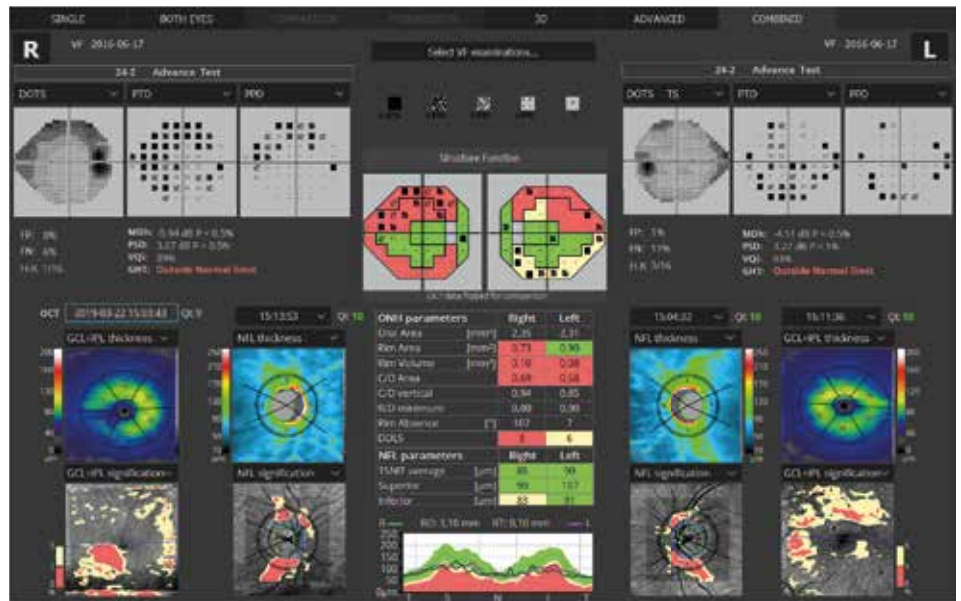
SINGLE BOTH EYES COMPARISON PROGRESSION 3D ADVANCED COMBINED

R VF 2016-06-17

Select VF examinations...

VF 2016-06-17 L

24-2 Advance Test

24-2 Advance Test

DOTS PTD PPD

DOTS TS PTD PPD

Structure Function

FP: 0%
FN: 6%
FLR: 7/16

MD: -5.94 dB P < 0.5%
PSD: 3.27 dB P < 0.5%
VQI: 20%
GHT: Outside Normal limits

FP: 1%
FN: 11%
FLR: 3/16

MD: -4.51 dB P < 0.5%
PSD: 3.27 dB P < 1%
VQI: 93%
GHT: Outside Normal limits

OCT 2019-03-22 15:03:43 QI: 9

15:13:53 QI: 10

15:04:32 QI: 10

15:11:36 QI: 10

GCL+IPL thickness

NFL thickness

NFL thickness

GCL+IPL thickness

| ONH parameters | | Right | Left |
|---|---|---|---|
| Disc Area | [mm²] | 2.35 | 2.31 |
| Rim Area | [mm²] | 0.73 | 0.90 |
| Rim Volume | [mm³] | 0.18 | 0.08 |
| C/D Area | | 0.69 | 0.58 |
| C/D vertical | | 0.94 | 0.85 |
| R/D minimum | | 0.00 | 0.00 |
| Rim Absence | [°] | 107 | 7 |
| DDLS | | 8 | 6 |
| NFL parameters | | Right | Left |
| TSNIT average | [µm] | 85 | 99 |
| Superior | [µm] | 99 | 107 |
| Inferior | [µm] | 83 | 91 |

GCL+IPL signification

NFL signification

NFL signification

GCL+IPL signification

R RO: 3.10 mm RT: 0.10 mm L